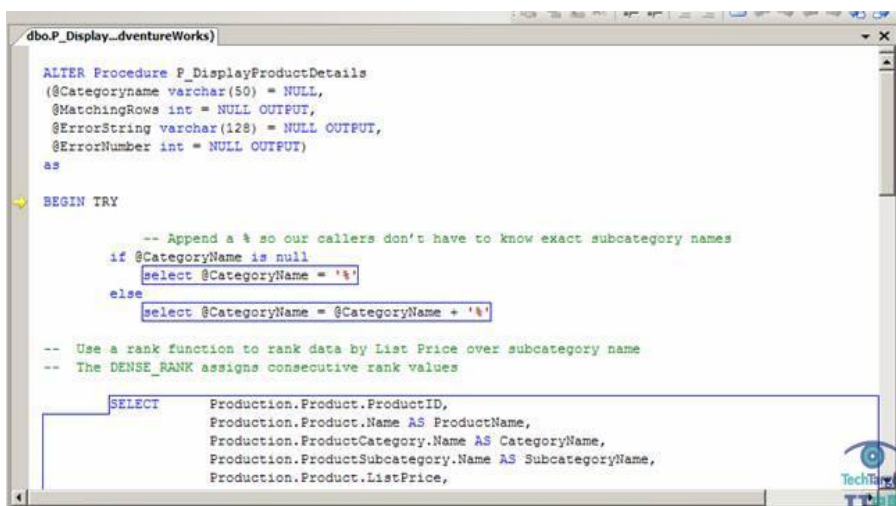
dbo.P_Display...dventureWorks)

ALTER Procedure P_DisplayProductDetails
(@Categoryname varchar(50) = NULL,
@MatchingRows int = NULL OUTPUT,
@ErrorString varchar(128) = NULL OUTPUT,
@ErrorNumber int = NULL OUTPUT)
as

BEGIN TRY

-- Append a % so our callers don't have to know exact subcategory names
if @CategoryName is null
select @CategoryName = '%'
else
select @CategoryName = @CategoryName + '%'

-- Use a rank function to rank data by List Price over subcategory name
-- The DENSE_RANK assigns consecutive rank values

SELECT Production.Product.ProductID,
Production.Product.Name AS ProductName,
Production.ProductCategory.Name AS CategoryName,
Production.ProductSubcategory.Name AS SubcategoryName,
Production.Product.ListPrice,

TechTa